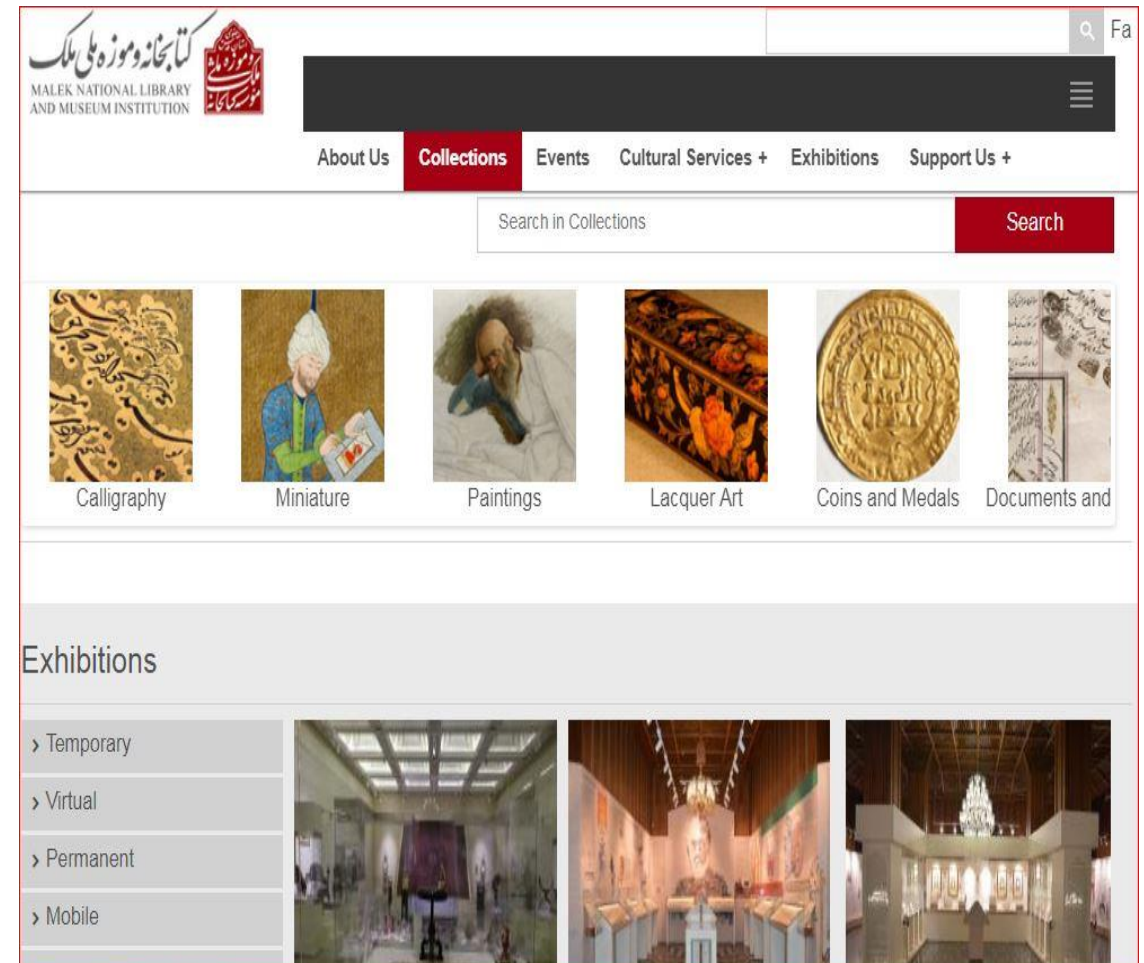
کتابخانه و موزه ملی ملک
MALEK NATIONAL LIBRARY AND MUSEUM INSTITUTION

Fa

About Us
Collections
Events
Cultural Services +
Exhibitions
Support Us +

Search in Collections
Search

Calligraphy
Miniature
Paintings
Lacquer Art
Coins and Medals
Documents and

Exhibitions

› Temporary
› Virtual
› Permanent
› Mobile